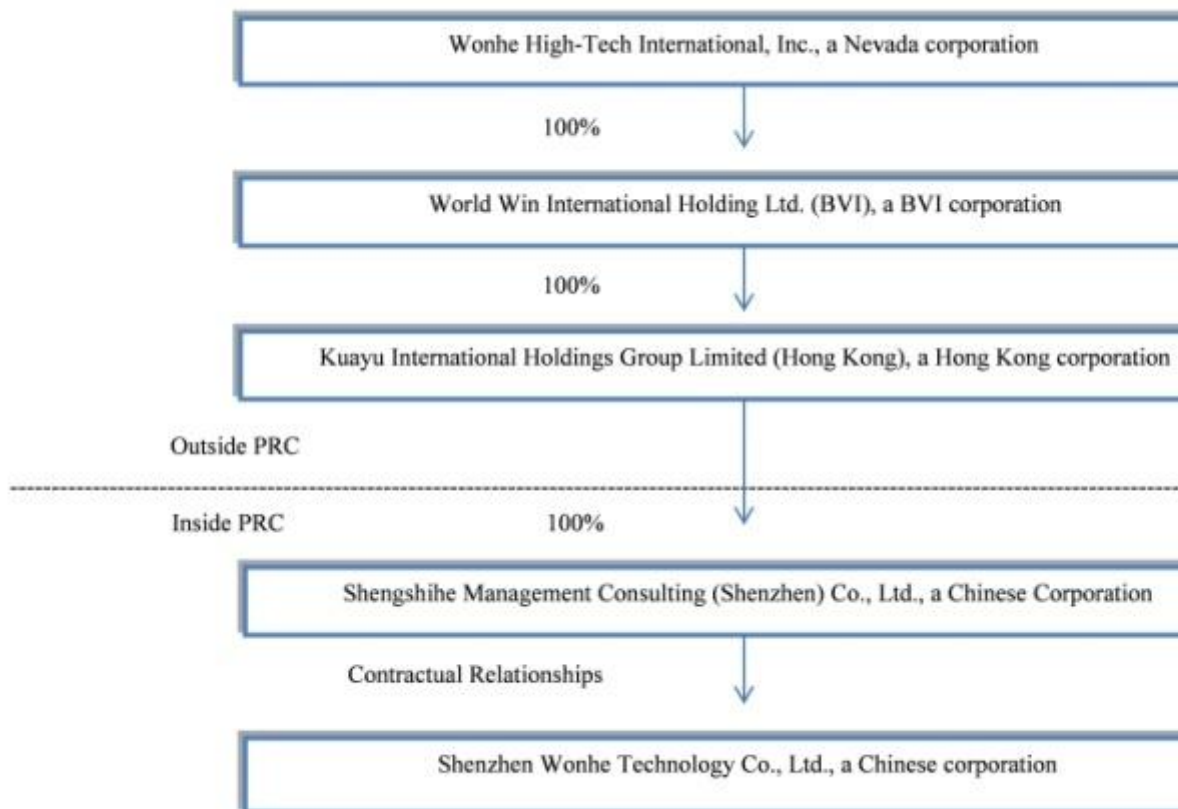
Wonhe High-Tech International, Inc., a Nevada corporation

100%

World Win International Holding Ltd. (BVI), a BVI corporation

100%

Kuayu International Holdings Group Limited (Hong Kong), a Hong Kong corporation

Outside PRC

Inside PRC

100%

Shengshihe Management Consulting (Shenzhen) Co., Ltd., a Chinese Corporation

Contractual Relationships

Shenzhen Wonhe Technology Co., Ltd., a Chinese corporation